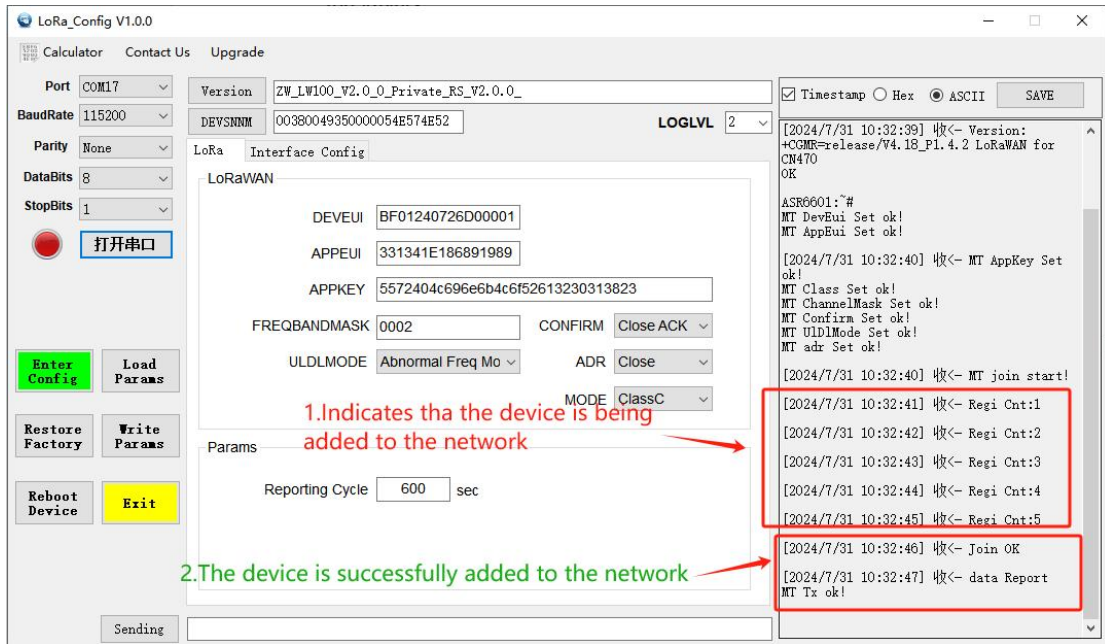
LoRa_Config V1.0.0

Calculator Contact Us Upgrade

Port COM17
BaudRate 115200
Parity None
DataBits 8
StopBits 1
打开串口

Enter Config
Load Params
Restore Factory
Write Params
Reboot Device
Exit

Version ZW_LW100_V2.0_0_Private_RS_V2.0.0_
DEVSNNM 00380049350000054E574E52
LOGLVL 2

LoRa Interface Config

LoRaWAN
DEVEUI BF01240726D00001
APPEUI 331341E186891989
APPKEY 5572404c696e6b4c6f52613230313823
FREQBANDMASK 0002
CONFIRM Close ACK
ULDLMODE Abnormal Freq Mo
ADR Close
MODE ClassC

1.Indicates tha the device is being added to the network

Params
Reporting Cycle 600 sec

2.The device is successfully added to the network

Sending

Timestamp Hex ASCII SAVE

[2024/7/31 10:32:39] 收<- Version:
+CGMR=release/V4.18_P1.4.2 LoRaWAN for CN470
OK

ASR6601:~#
MT DevEui Set ok!
MT AppEui Set ok!

[2024/7/31 10:32:40] 收<- MT AppKey Set ok!
MT Class Set ok!
MT ChannelMask Set ok!
MT Confirm Set ok!
MT UlDlMode Set ok!
MT adr Set ok!

[2024/7/31 10:32:40] 收<- MT join start!

[2024/7/31 10:32:41] 收<- Regi Cnt:1

[2024/7/31 10:32:42] 收<- Regi Cnt:2

[2024/7/31 10:32:43] 收<- Regi Cnt:3

[2024/7/31 10:32:44] 收<- Regi Cnt:4

[2024/7/31 10:32:45] 收<- Regi Cnt:5

[2024/7/31 10:32:46] 收<- Join OK

[2024/7/31 10:32:47] 收<- data Report
MT Tx ok!